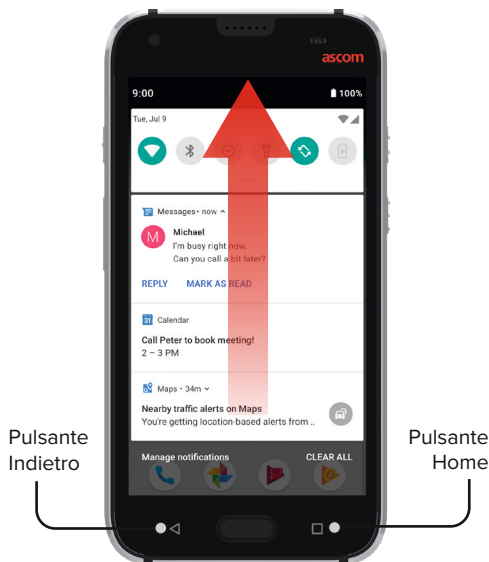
ascom

9:00

100%

Tue, Jul 9

Messages • now

M

Michael

I'm busy right now.

Can you call a bit later?

REPLY

MARK AS READ

31

Calendar

Call Peter to book meeting!

2 – 3 PM

Maps • 34m

Nearby traffic alerts on Maps

You're getting location-based alerts from ..

Manage notifications

CLEAR ALL

Pulsante Indietro

Pulsante Home